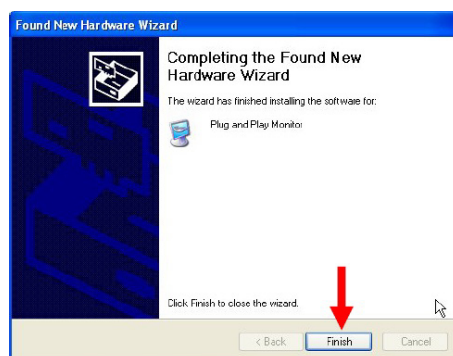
Found New Hardware Wizard

Completing the Found New Hardware Wizard

The wizard has finished installing the software for:

Plug and Play Monitor

Click Finish to close the wizard.

< Back

Finish

Cancel